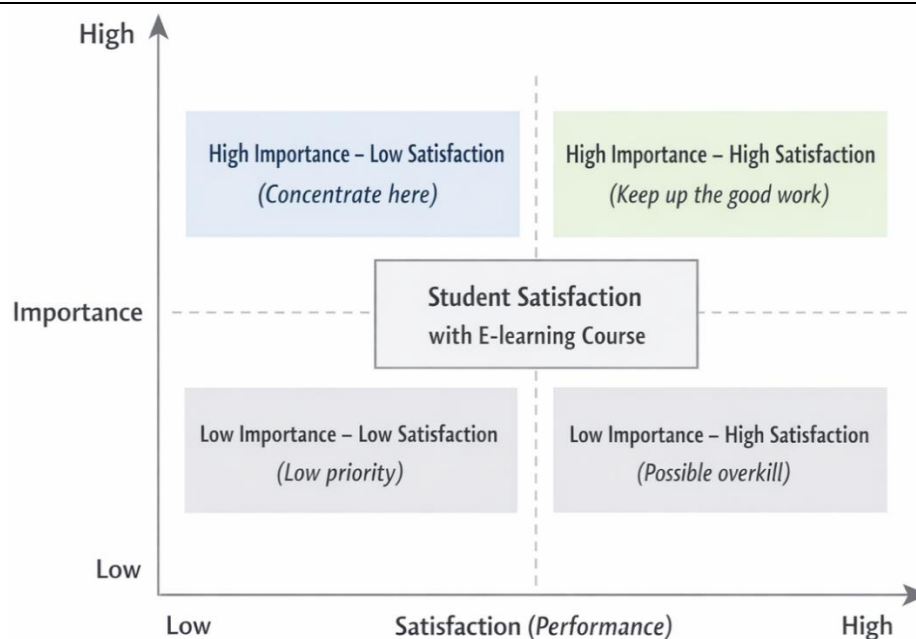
High

High Importance – Low Satisfaction
(Concentrate here)

High Importance – High Satisfaction
(Keep up the good work)

Importance

Student Satisfaction
with E-learning Course

Low Importance – Low Satisfaction
(Low priority)

Low Importance – High Satisfaction
(Possible overkill)

Low

Low

Satisfaction (Performance)

High